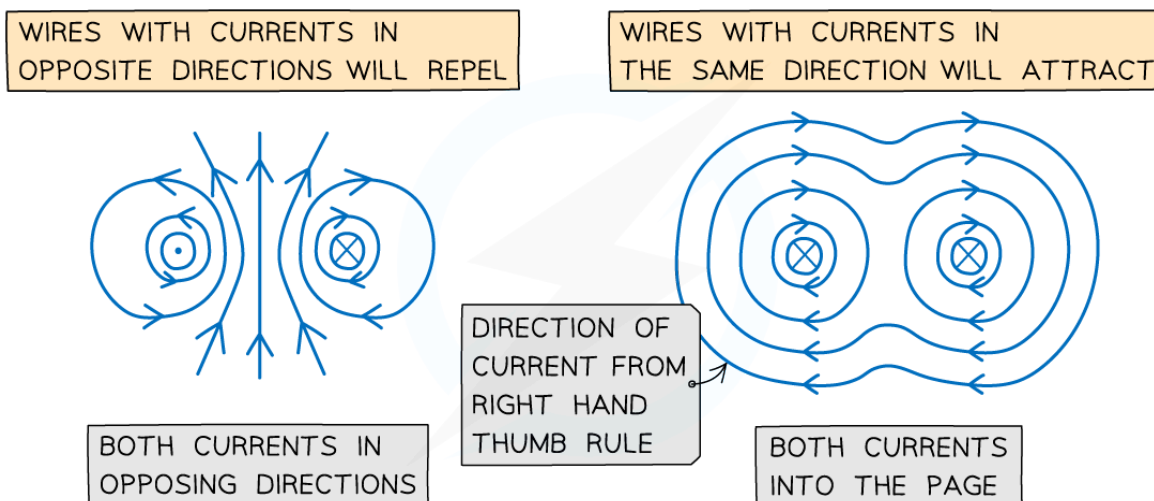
WIRES WITH CURRENTS IN OPPOSITE DIRECTIONS WILL REPEL

WIRES WITH CURRENTS IN THE SAME DIRECTION WILL ATTRACT

DIRECTION OF CURRENT FROM RIGHT HAND THUMB RULE

BOTH CURRENTS IN OPPOSING DIRECTIONS

BOTH CURRENTS INTO THE PAGE